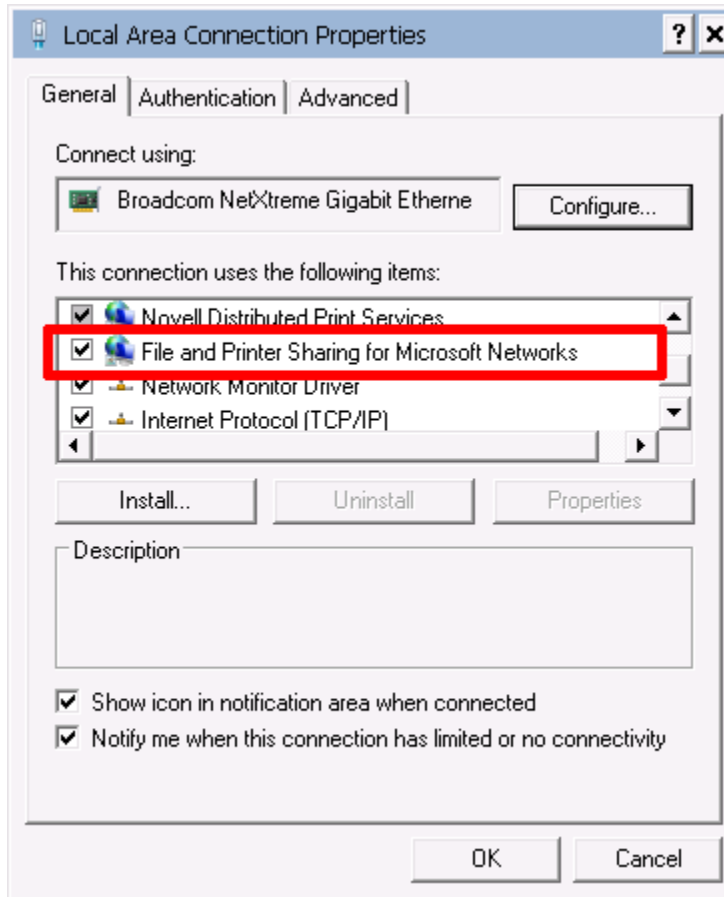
Local Area Connection Properties

?

General | Authentication | Advanced

Connect using:

Broadcom NetXtreme Gigabit Etherne

Configure...

This connection uses the following items:

Novell Distributed Print Services

File and Printer Sharing for Microsoft Networks

Network Monitor Driver

Internet Protocol (TCP/IP)

Install...

Uninstall

Properties

Description

Show icon in notification area when connected

Notify me when this connection has limited or no connectivity

OK

Cancel